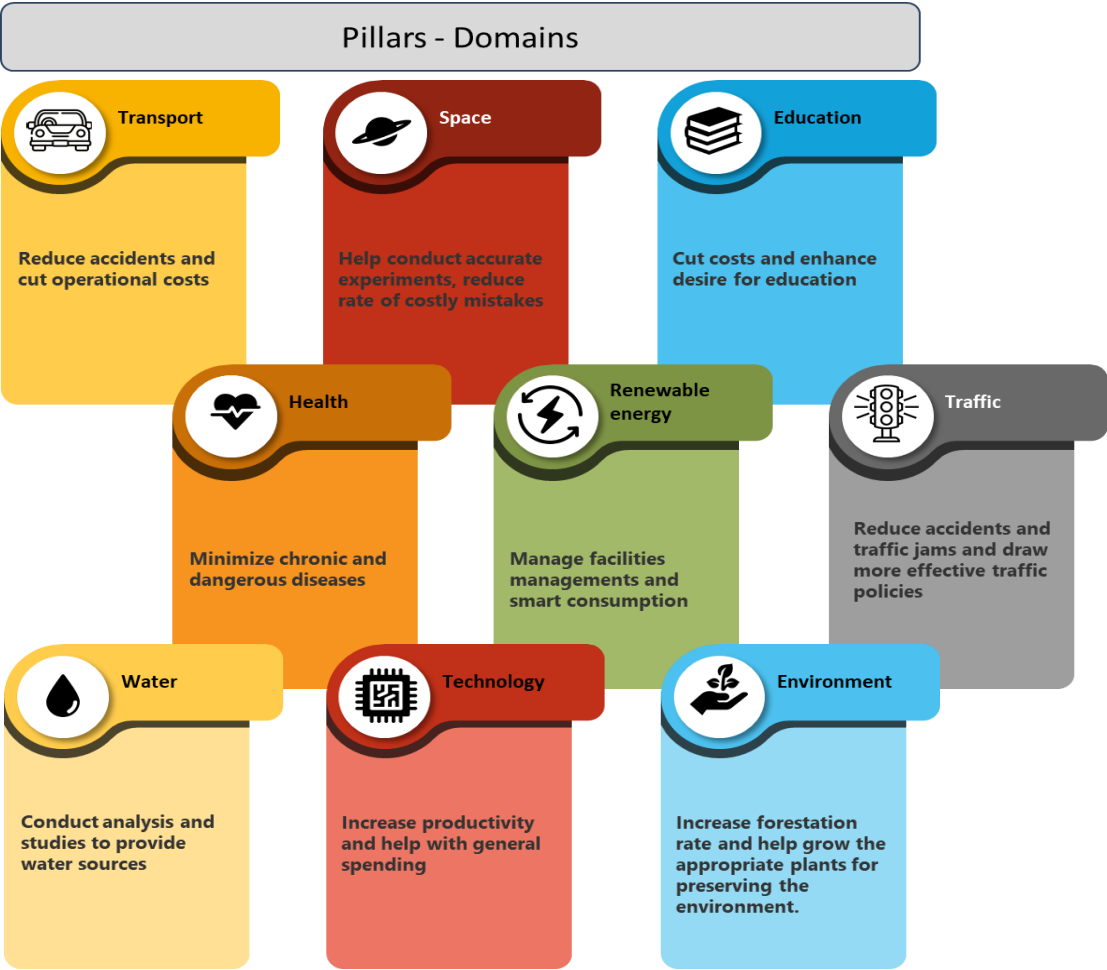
Pillars - Domains

Transport

Reduce accidents and cut operational costs

Space

Help conduct accurate experiments, reduce rate of costly mistakes

Education

Cut costs and enhance desire for education

Health

Minimize chronic and dangerous diseases

Renewable energy

Manage facilities managements and smart consumption

Traffic

Reduce accidents and traffic jams and draw more effective traffic policies

Water

Conduct analysis and studies to provide water sources

Technology

Increase productivity and help with general spending

Environment

Increase forestation rate and help grow the appropriate plants for preserving the environment.